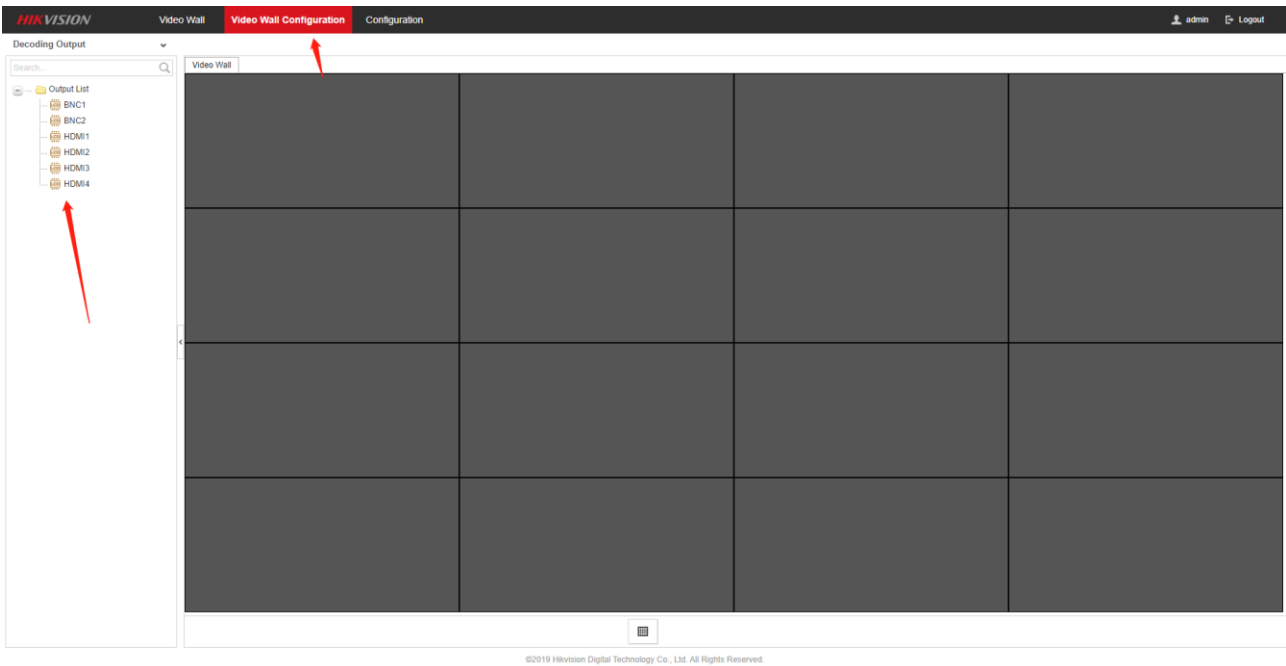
HIKVISION Video Wall Video Wall Configuration Configuration admin Logout

Decoding Output

Search...

Output List
BNC1
BNC2
HDMI1
HDMI2
HDMI3
HDMI4

Video Wall

©2019 Hikvision Digital Technology Co., Ltd. All Rights Reserved.